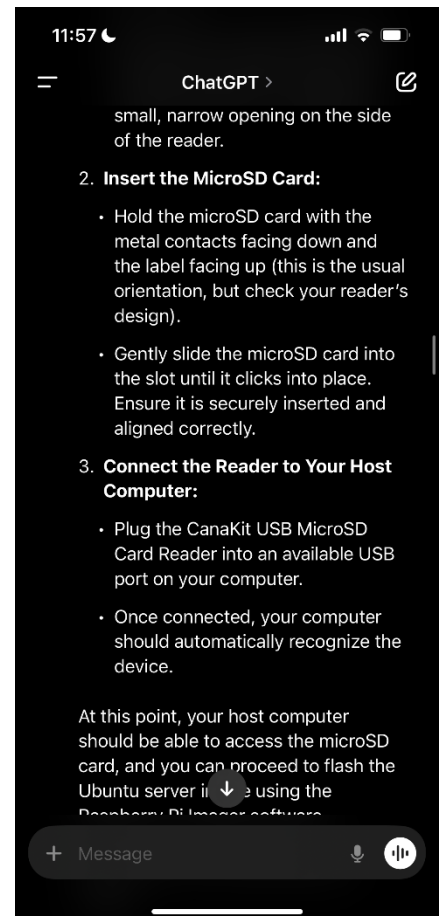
11:57

ChatGPT >

small, narrow opening on the side of the reader.

2. **Insert the MicroSD Card:**

- Hold the microSD card with the metal contacts facing down and the label facing up (this is the usual orientation, but check your reader's design).

- Gently slide the microSD card into the slot until it clicks into place. Ensure it is securely inserted and aligned correctly.

3. **Connect the Reader to Your Host Computer:**

- Plug the CanaKit USB MicroSD Card Reader into an available USB port on your computer.

- Once connected, your computer should automatically recognize the device.

At this point, your host computer should be able to access the microSD card, and you can proceed to flash the Ubuntu server i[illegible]e using the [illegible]

+ Message